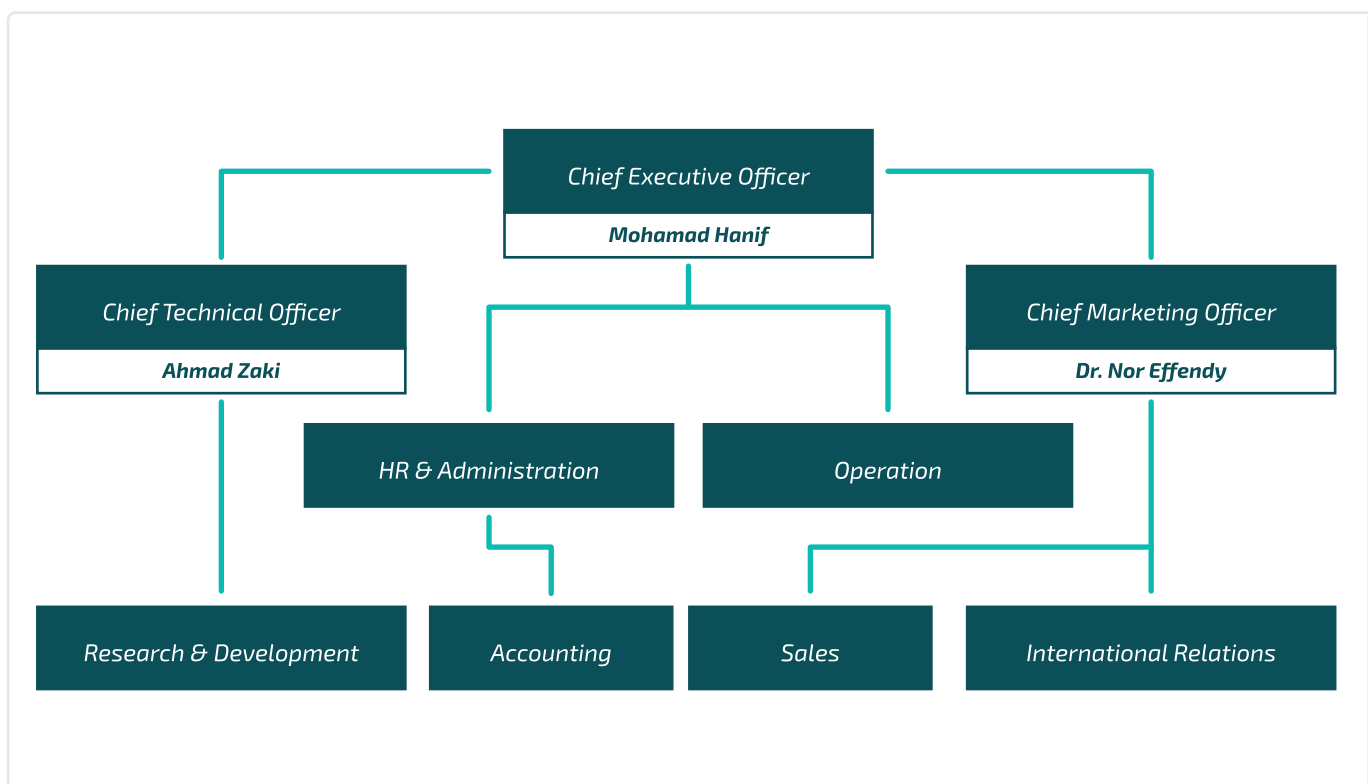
Chief Executive Officer
Mohamad Hanif

Chief Technical Officer
Ahmad Zaki

Chief Marketing Officer
Dr. Nor Effendy

HR & Administration

Operation

Research & Development

Accounting

Sales

International Relations